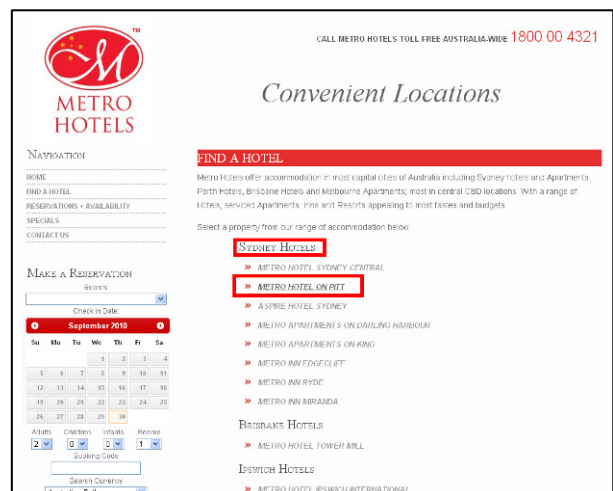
TM
METRO HOTELS

CALL METRO HOTELS TOLL FREE AUSTRALIA-WIDE 1800 00 4321

Convenient Locations

NAVIGATION
HOME
FIND A HOTEL
RESERVATIONS + AVAILABILITY
SPECIALS
CONTACT US

MAKE A RESERVATION
Search:
Check In Date:
September 2010

| Su | Mo | Tu | We | Th | Fr | Sa |
|---|---|---|---|---|---|---|
| | | | 1 | 2 | 3 | 4 |
| 5 | 6 | 7 | 8 | 9 | 10 | 11 |
| 12 | 13 | 14 | 15 | 16 | 17 | 18 |
| 19 | 20 | 21 | 22 | 23 | 24 | 25 |
| 26 | 27 | 28 | 29 | 30 | | |

Adults 2 Children 0 Infants 0 Rooms 1
Booking Code
Search Currency
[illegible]

FIND A HOTEL

Metro Hotels offer accommodation in most capital cities of Australia including Sydney hotels and Apartments, Perth Hotels, Brisbane Hotels and Melbourne Apartments; most in central CBD locations. With a range of Hotels, serviced Apartments, Inns and Resorts appealing to most tastes and budgets.

Select a property from our range of accommodation below:

SYDNEY HOTELS
» METRO HOTEL SYDNEY CENTRAL
» METRO HOTEL ON PITT
» ASPIRE HOTEL SYDNEY
» METRO APARTMENTS ON DARLING HARBOUR
» METRO APARTMENTS ON KING
» METRO INN EDGECLIFF
» METRO INN RYDE
» METRO INN MIRANDA

BRISBANE HOTELS
» METRO HOTEL TOWER MILL

IPSWICH HOTELS
» METRO HOTEL IPSWICH INTERNATIONAL